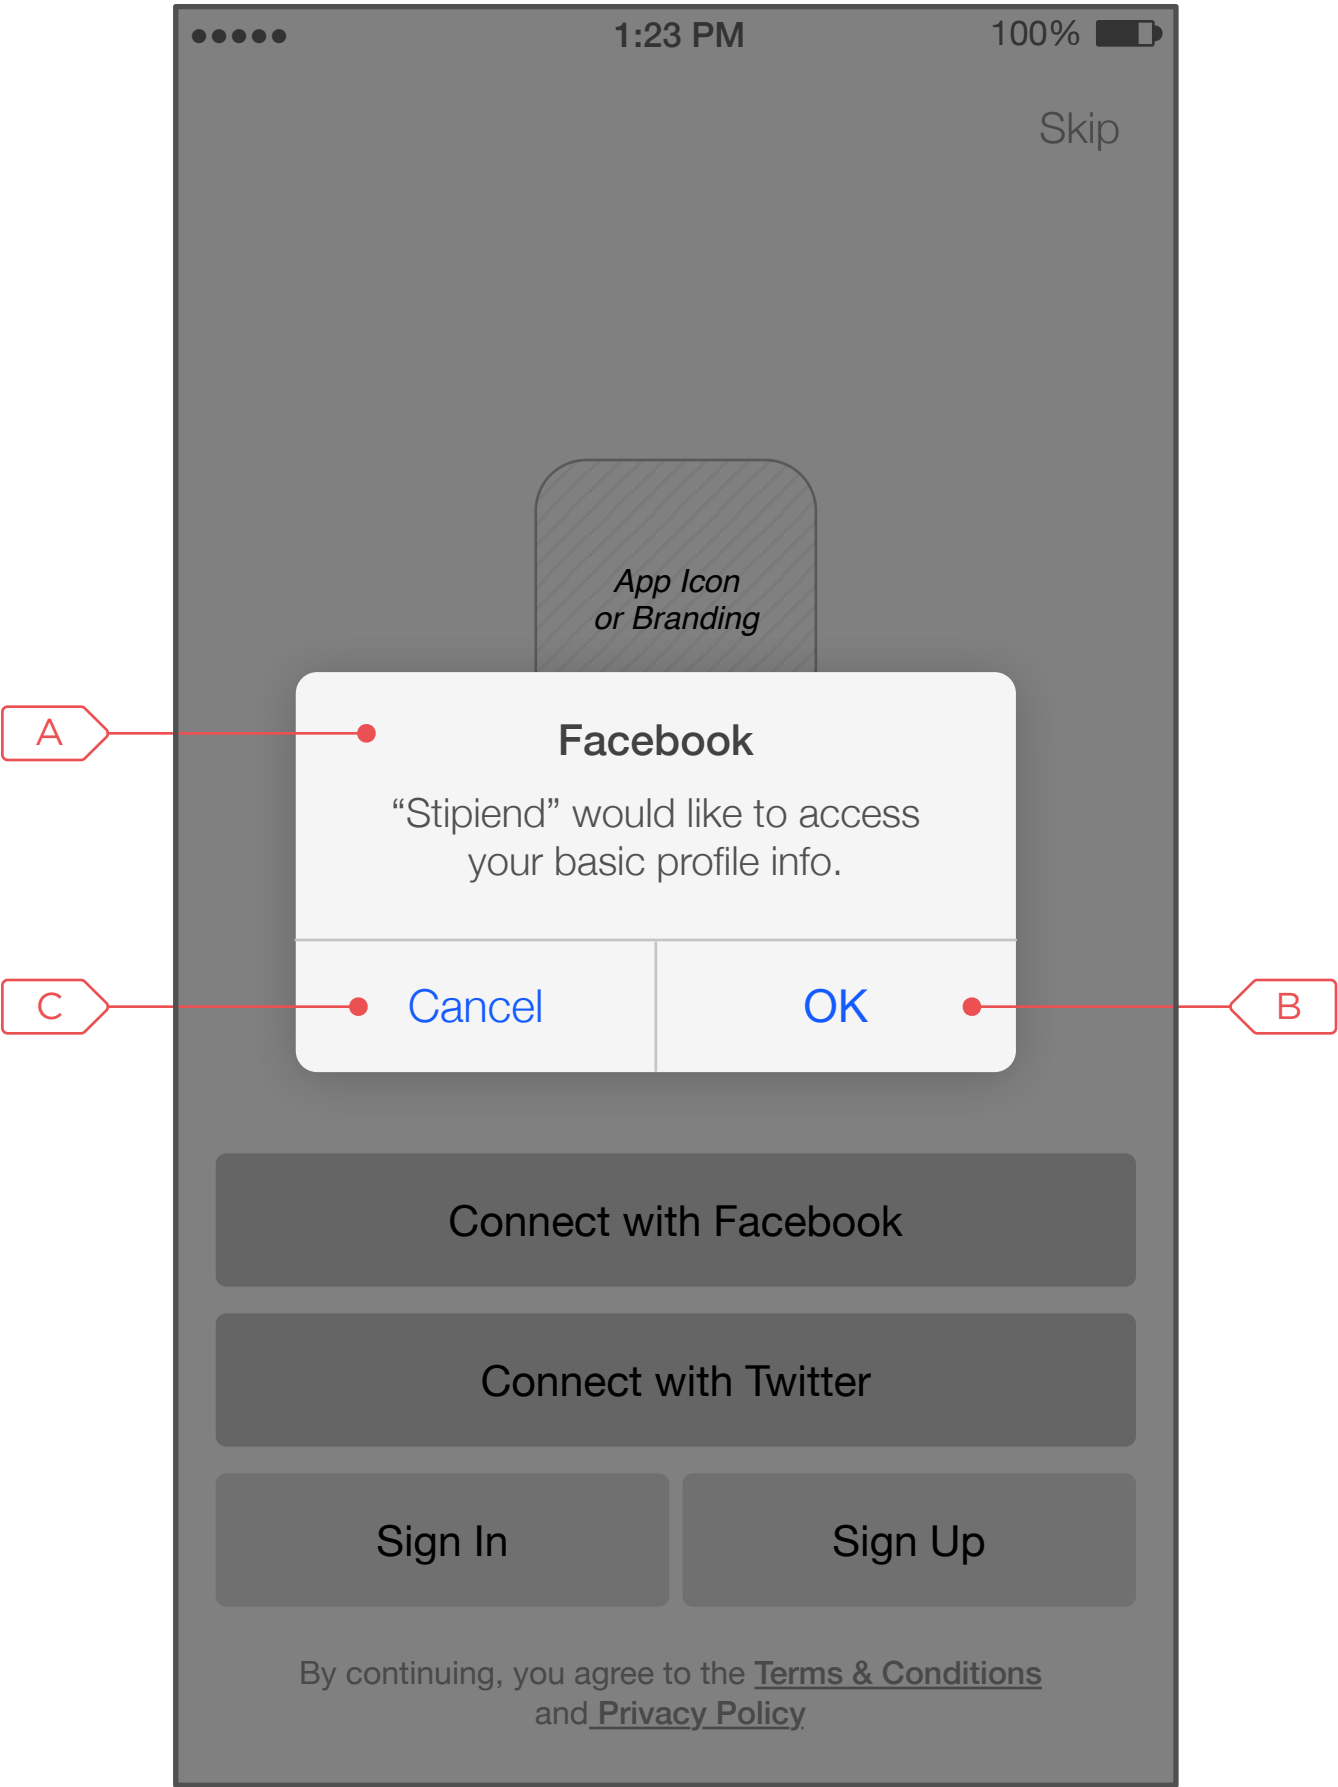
●●●●● 1:23 PM 100%

Skip

App Icon
or Branding

A

Facebook

“Stipiend” would like to access your basic profile info.

C

Cancel

OK

B

Connect with Facebook

Connect with Twitter

Sign In

Sign Up

By continuing, you agree to the Terms & Conditions and Privacy Policy